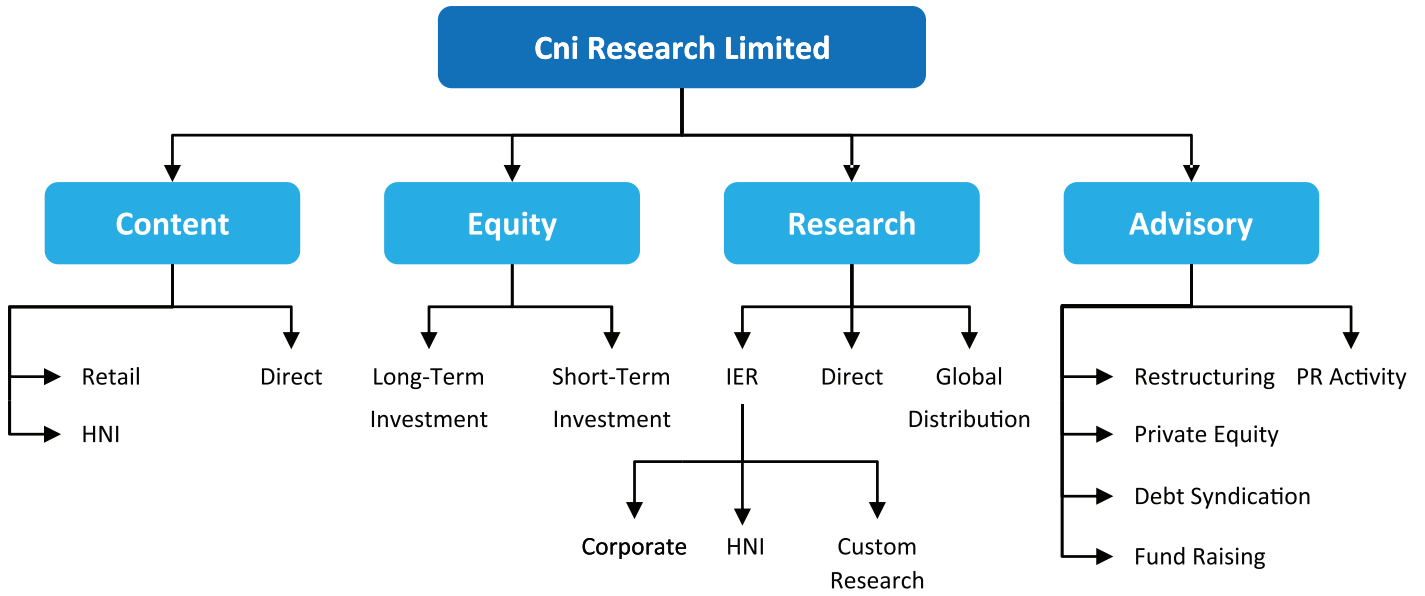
Cni Research Limited

Content

Retail

HNI

Direct

Equity

Long-Term Investment

Short-Term Investment

Research

IER

Corporate

HNI

Custom Research

Direct

Global Distribution

Advisory

Restructuring

Private Equity

Debt Syndication

Fund Raising

PR Activity